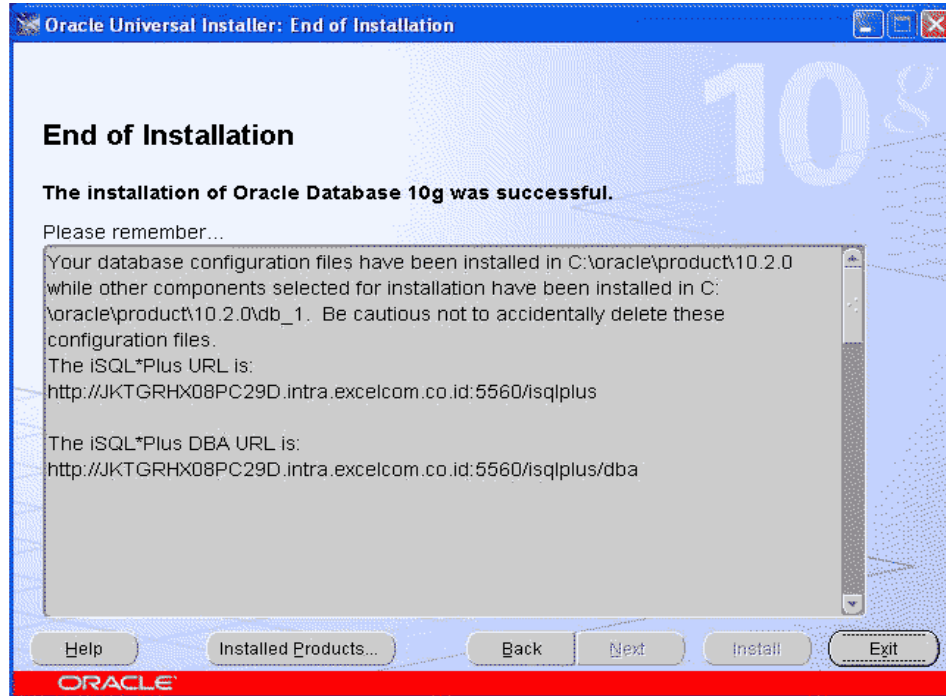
Oracle Universal Installer: End of Installation

10g

End of Installation

The installation of Oracle Database 10g was successful.

Please remember...

Your database configuration files have been installed in C:\oracle\product\10.2.0 while other components selected for installation have been installed in C:\oracle\product\10.2.0\db_1. Be cautious not to accidentally delete these configuration files.
The iSQL*Plus URL is:
http://JKTGRHX08PC29D.intra.excelcom.co.id:5560/isqlplus

The iSQL*Plus DBA URL is:
http://JKTGRHX08PC29D.intra.excelcom.co.id:5560/isqlplus/dba

Help | Installed Products... | Back | Next | Install | Exit

ORACLE